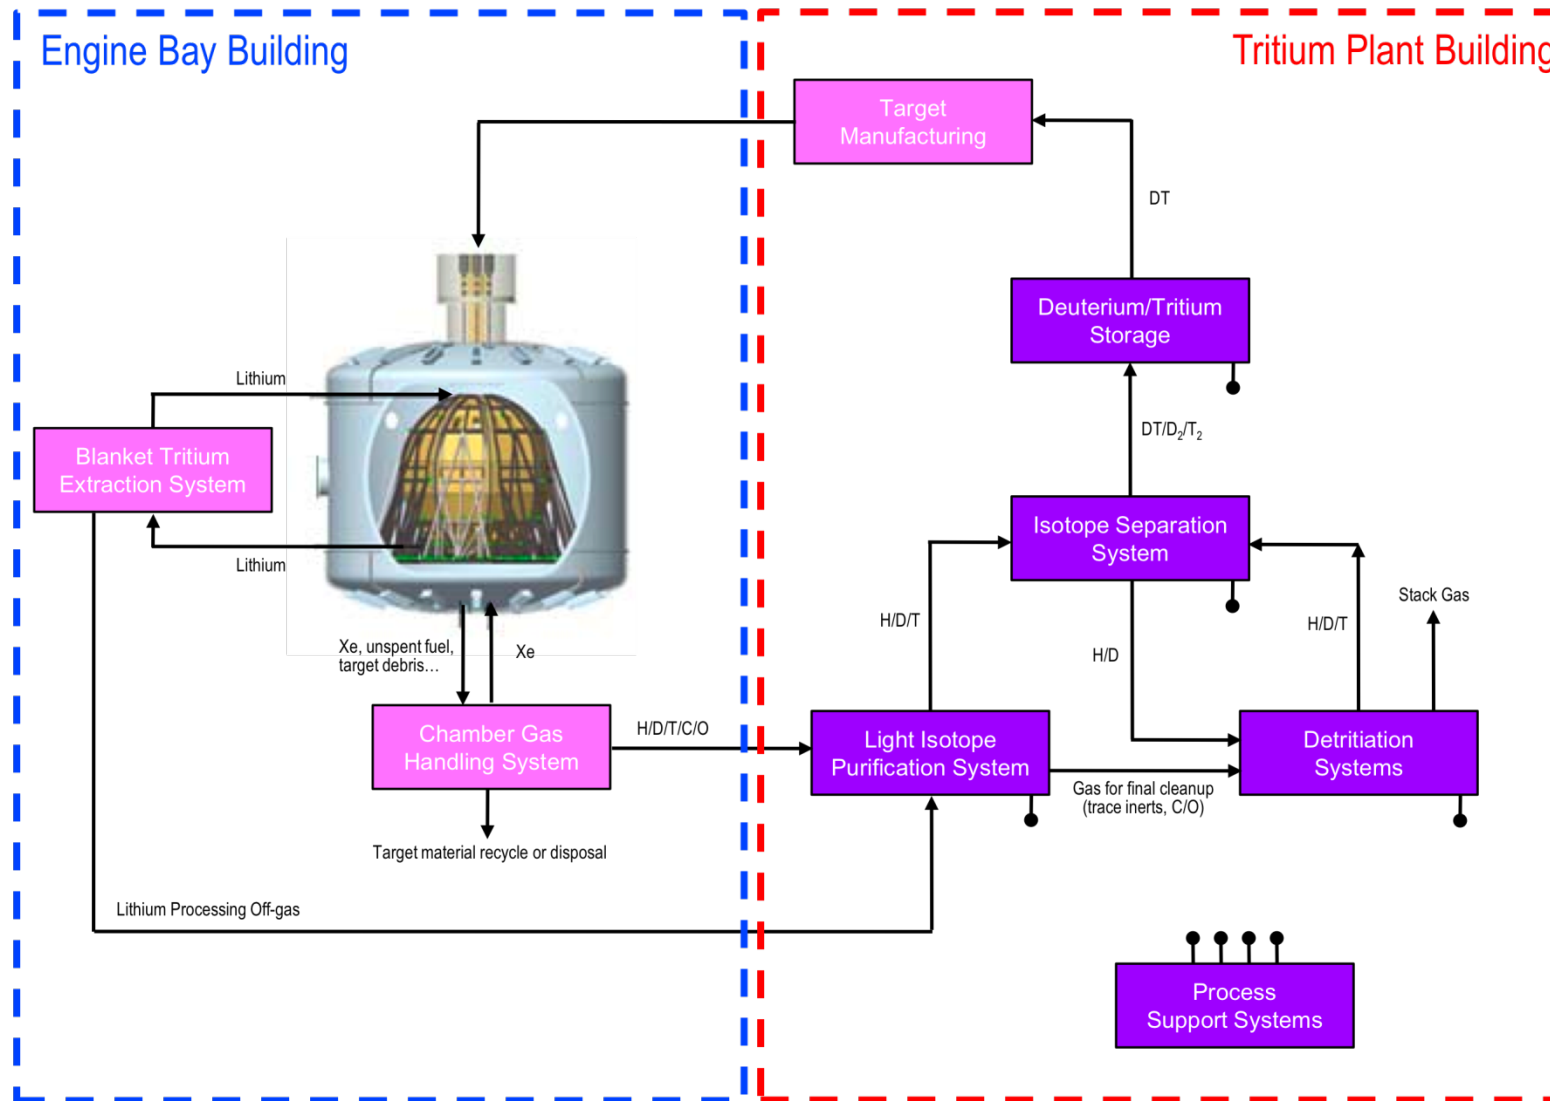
Engine Bay Building

Tritium Plant Building

Target Manufacturing

DT

Deuterium/Tritium Storage

$DT/D_2/T_2$

Lithium

Blanket Tritium Extraction System

Lithium

Isotope Separation System

Stack Gas

H/D/T

H/D/T

H/D

Xe, unspent fuel, target debris…

Xe

Chamber Gas Handling System

H/D/T/C/O

Light Isotope Purification System

Detritiation Systems

Gas for final cleanup (trace inerts, C/O)

Target material recycle or disposal

Lithium Processing Off-gas

Process Support Systems